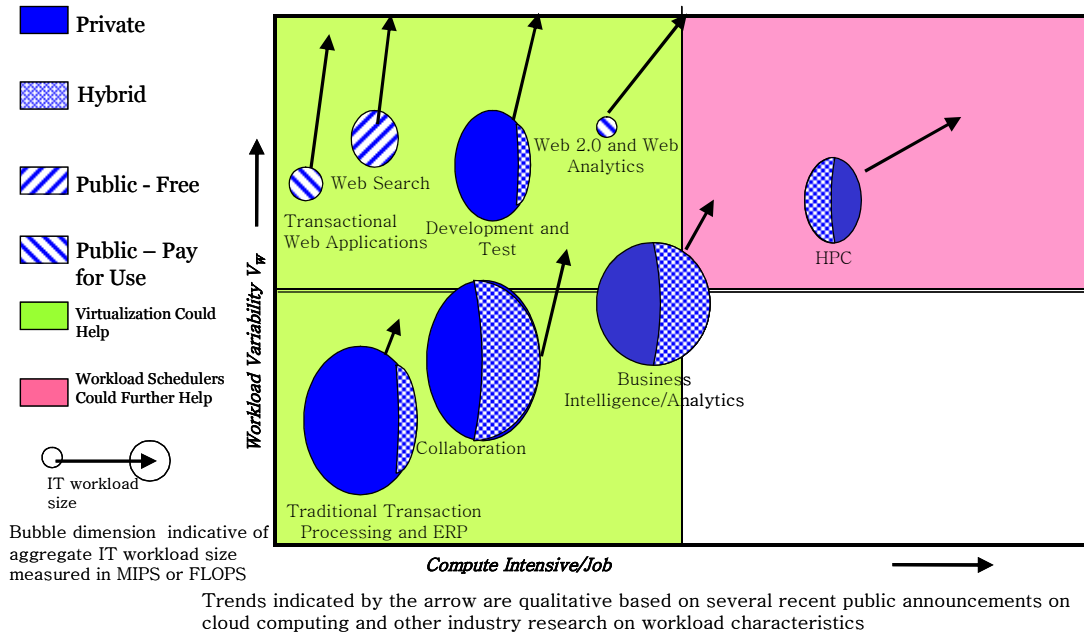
Private

Hybrid

Public - Free

Public – Pay for Use

Virtualization Could Help

Workload Schedulers Could Further Help

IT workload size

Bubble dimension indicative of aggregate IT workload size measured in MIPS or FLOPS

Workload Variability $V_W$

Web Search

Transactional Web Applications

Development and Test

Web 2.0 and Web Analytics

HPC

Business Intelligence/Analytics

Collaboration

Traditional Transaction Processing and ERP

Compute Intensive/Job

Trends indicated by the arrow are qualitative based on several recent public announcements on cloud computing and other industry research on workload characteristics